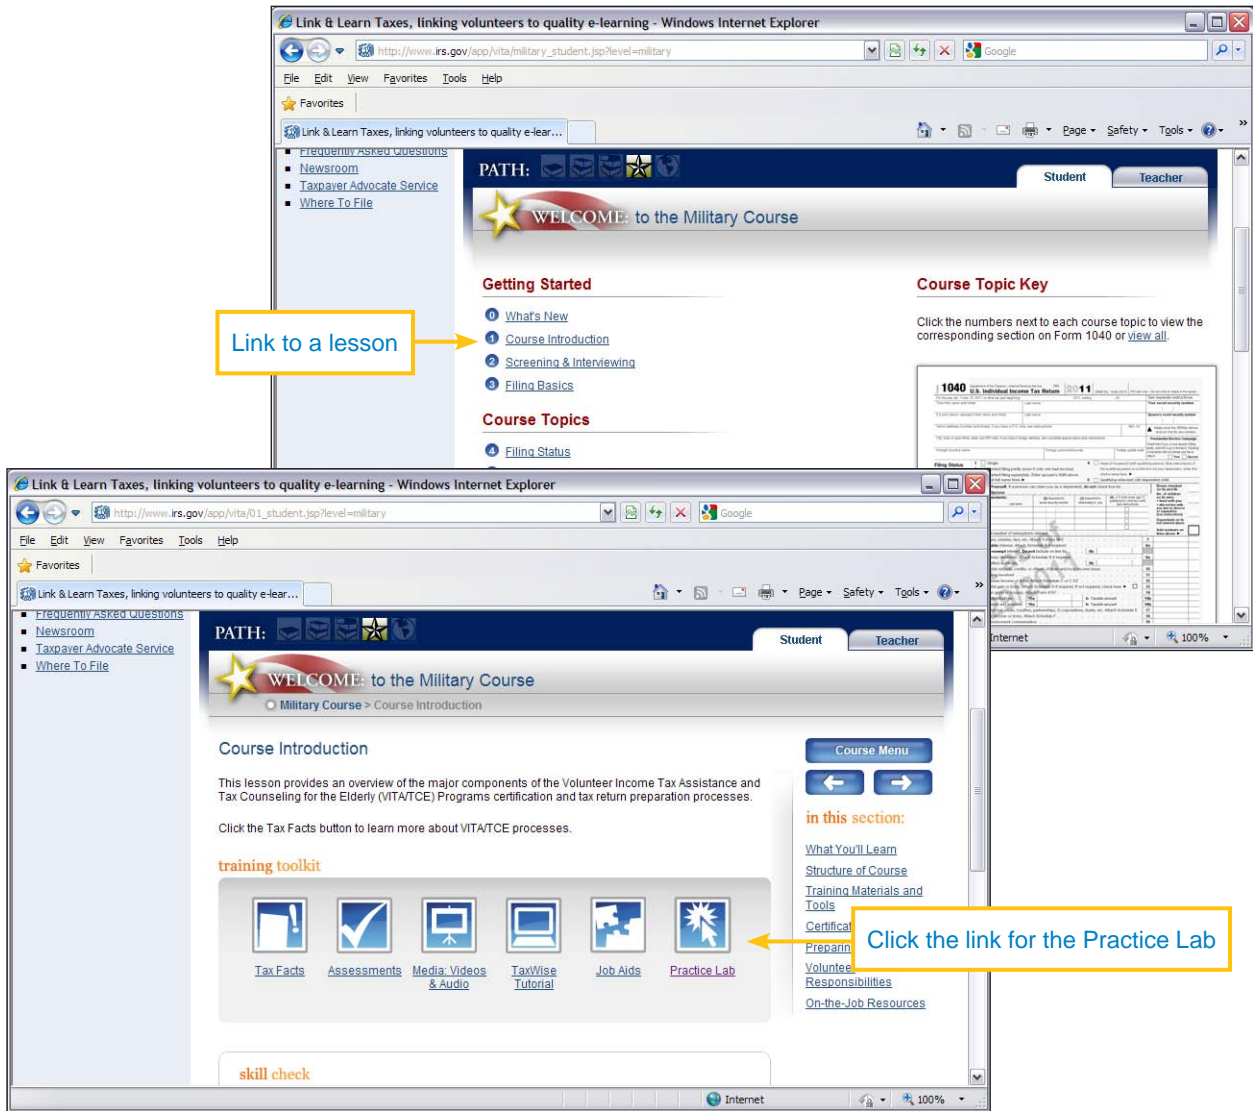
Link & Learn Taxes, linking volunteers to quality e-learning - Windows Internet Explorer

http://www.irs.gov/app/vita/military_student.jsp?level=military

Google

File Edit View Favorites Tools Help

Favorites

Link & Learn Taxes, linking volunteers to quality e-lear...

Page Safety Tools

Frequently Asked Questions
Newsroom
Taxpayer Advocate Service
Where To File

PATH:

Student Teacher

WELCOME: to the Military Course

Getting Started

0 What's New
1 Course Introduction
2 Screening & Interviewing
3 Filing Basics

Course Topics

4 Filing Status

Course Topic Key

Click the numbers next to each course topic to view the corresponding section on Form 1040 or view all.

1040 U.S. Individual Income Tax Return 2011

Internet 100%

Link to a lesson

Link & Learn Taxes, linking volunteers to quality e-learning - Windows Internet Explorer

http://www.irs.gov/app/vita/01_student.jsp?level=military

Google

File Edit View Favorites Tools Help

Favorites

Link & Learn Taxes, linking volunteers to quality e-lear...

Page Safety Tools

Frequently Asked Questions
Newsroom
Taxpayer Advocate Service
Where To File

PATH:

Student Teacher

WELCOME: to the Military Course

Military Course > Course Introduction

Course Introduction

This lesson provides an overview of the major components of the Volunteer Income Tax Assistance and Tax Counseling for the Elderly (VITA/TCE) Programs certification and tax return preparation processes.

Click the Tax Facts button to learn more about VITA/TCE processes.

training toolkit

Tax Facts Assessments Media: Videos & Audio TaxWise Tutorial Job Aids Practice Lab

skill check

Course Menu

in this section:

What You'll Learn
Structure of Course
Training Materials and Tools
Certificat
Preparin
Voluntee
Responsibilities
On-the-Job Resources

Click the link for the Practice Lab

Internet 100%